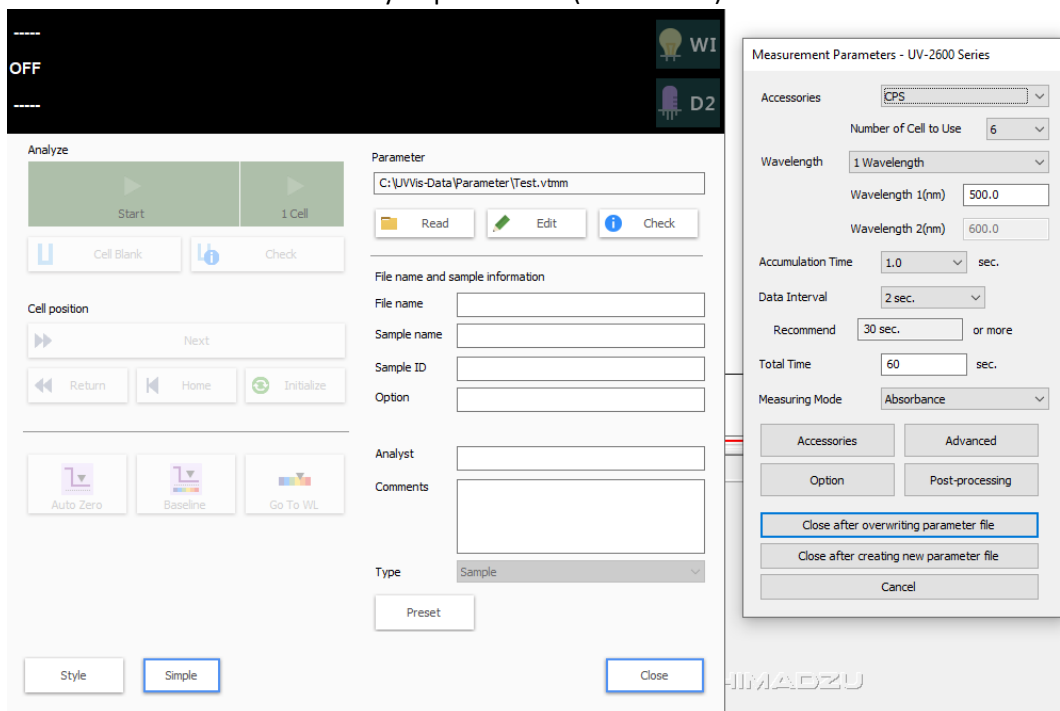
-----
OFF
-----

WI
D2

Analyze
Start
1 Cell
Cell Blank
Check

Cell position
Next
Return
Home
Initialize

Auto Zero
Baseline
Go To WL

Parameter
C:\UVVis-Data\Parameter\Test.vtmm
Read
Edit
Check

File name and sample information
File name
Sample name
Sample ID
Option

Analyst
Comments

Type
Sample
Preset

Style
Simple
Close

Measurement Parameters - UV-2600 Series
Accessories
CPS
Number of Cell to Use
6
Wavelength
1 Wavelength
Wavelength 1(nm)
500.0
Wavelength 2(nm)
600.0
Accumulation Time
1.0
sec.
Data Interval
2 sec.
Recommend
30 sec.
or more
Total Time
60
sec.
Measuring Mode
Absorbance
Accessories
Advanced
Option
Post-processing
Close after overwriting parameter file
Close after creating new parameter file
Cancel

HIMADZU